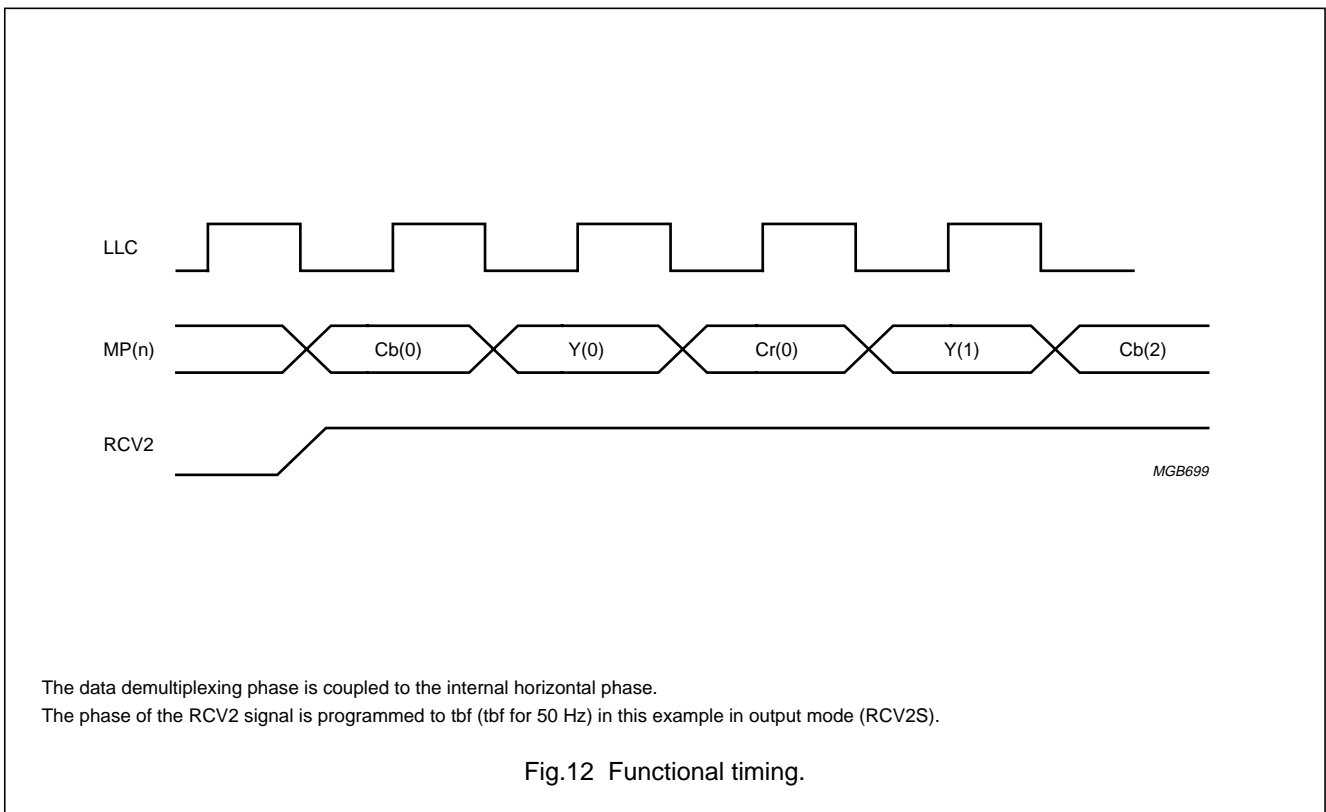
LLC

MP(n)

Cb(0)

Y(0)

Cr(0)

Y(1)

Cb(2)

RCV2

MGB699

The data demultiplexing phase is coupled to the internal horizontal phase.
The phase of the RCV2 signal is programmed to tbf (tbf for 50 Hz) in this example in output mode (RCV2S).

Fig.12 Functional timing.